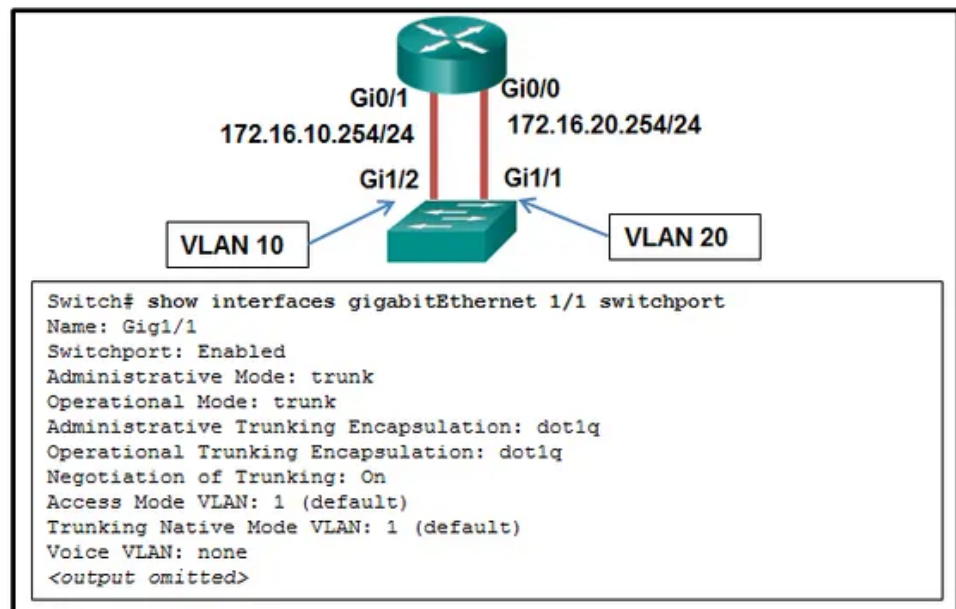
Gi0/1
172.16.10.254/24
Gi0/0
172.16.20.254/24
Gi1/2
Gi1/1
VLAN 10
VLAN 20

Switch# show interfaces gigabitEthernet 1/1 switchport
Name: Gig1/1
Switchport: Enabled
Administrative Mode: trunk
Operational Mode: trunk
Administrative Trunking Encapsulation: dot1q
Operational Trunking Encapsulation: dot1q
Negotiation of Trunking: On
Access Mode VLAN: 1 (default)
Trunking Native Mode VLAN: 1 (default)
Voice VLAN: none
<output omitted>